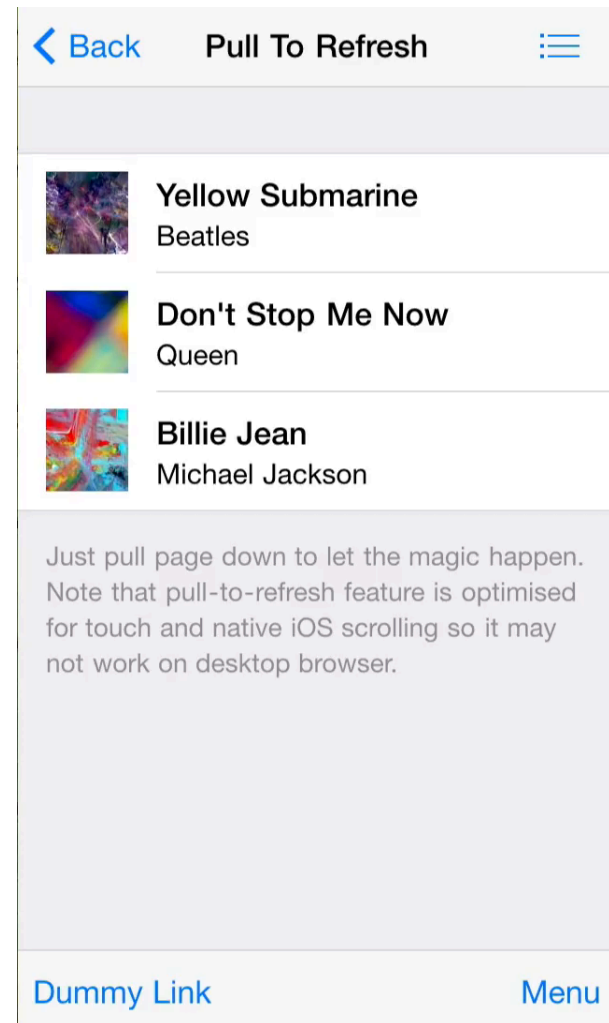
Back

Pull To Refresh

Yellow Submarine
Beatles

Don't Stop Me Now
Queen

Billie Jean
Michael Jackson

Just pull page down to let the magic happen. Note that pull-to-refresh feature is optimised for touch and native iOS scrolling so it may not work on desktop browser.

Dummy Link

Menu